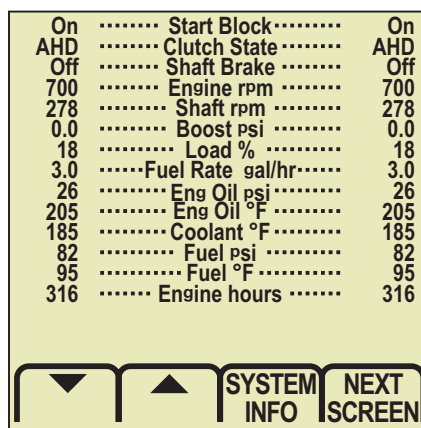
| | | |
|---|---|---|
| On | Start Block | On |
| AHD | Clutch State | AHD |
| Off | Shaft Brake | Off |
| 700 | Engine rpm | 700 |
| 278 | Shaft rpm | 278 |
| 0.0 | Boost psi | 0.0 |
| 18 | Load % | 18 |
| 3.0 | Fuel Rate gal/hr | 3.0 |
| 26 | Eng Oil psi | 26 |
| 205 | Eng Oil °F | 205 |
| 185 | Coolant °F | 185 |
| 82 | Fuel psi | 82 |
| 95 | Fuel °F | 95 |
| 316 | Engine hours | 316 |

SYSTEM INFO

NEXT SCREEN